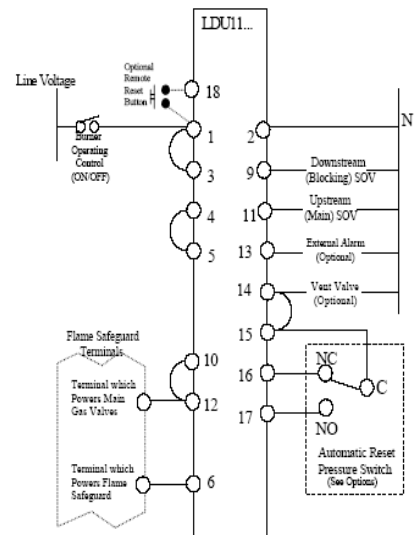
LDU11...

Optional Remote Reset Button

18

Line Voltage

Burner Operating Control (ON/OFF)

1

3

4

5

Flame Safeguard Terminals

10

Terminal which Powers Main Gas Valves

12

Terminal which Powers Flame Safeguard

6

2

N

9

Downstream (Blocking) SOV

11

Upstream (Main) SOV

13

External Alarm (Optional)

14

Vent Valve (Optional)

15

16

NC

C

17

NO

Automatic Reset Pressure Switch (See Options)